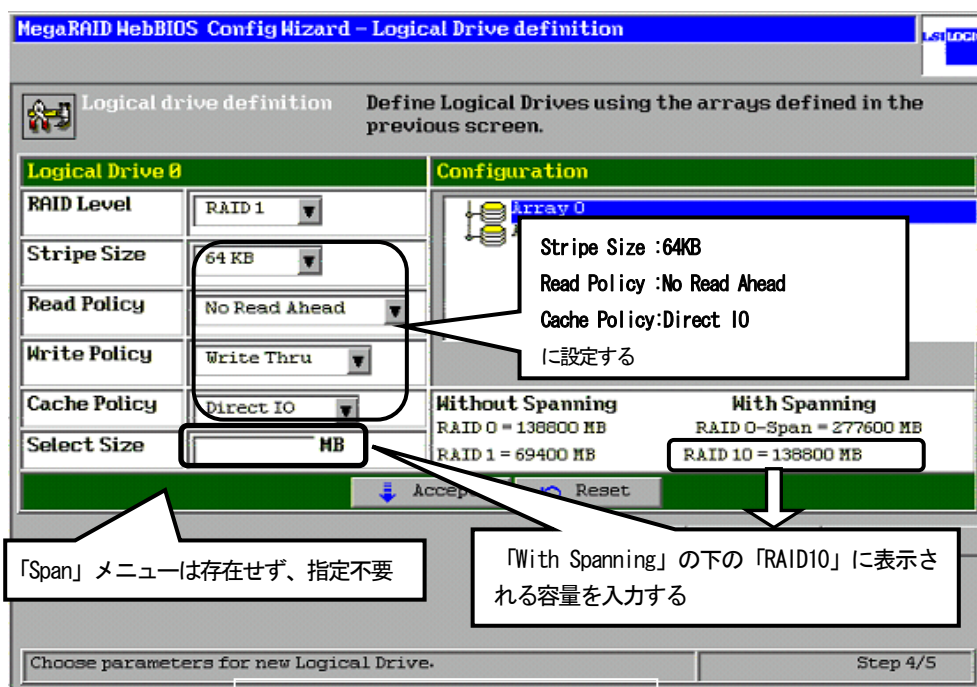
MegaRAID WebBIOS Config Wizard – Logical Drive definition

LSI LOGIC

Logical drive definition

Define Logical Drives using the arrays defined in the previous screen.

Logical Drive 0

| | |
|---|---|
| RAID Level | RAID 1 |
| Stripe Size | 64 KB |
| Read Policy | No Read Ahead |
| Write Policy | Write Thru |
| Cache Policy | Direct IO |
| Select Size | MB |

Configuration

Array 0

A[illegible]

Stripe Size :64KB
Read Policy :No Read Ahead
Cache Policy:Direct IO
に設定する

Without Spanning
RAID 0 = 138800 MB
RAID 1 = 69400 MB

With Spanning
RAID 0-Span = 277600 MB
RAID 10 = 138800 MB

Accep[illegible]

Reset

「Span」メニューは存在せず、指定不要

「With Spanning」の下の「RAID10」に表示される容量を入力する

Choose parameters for new Logical Drive.

Step 4/5